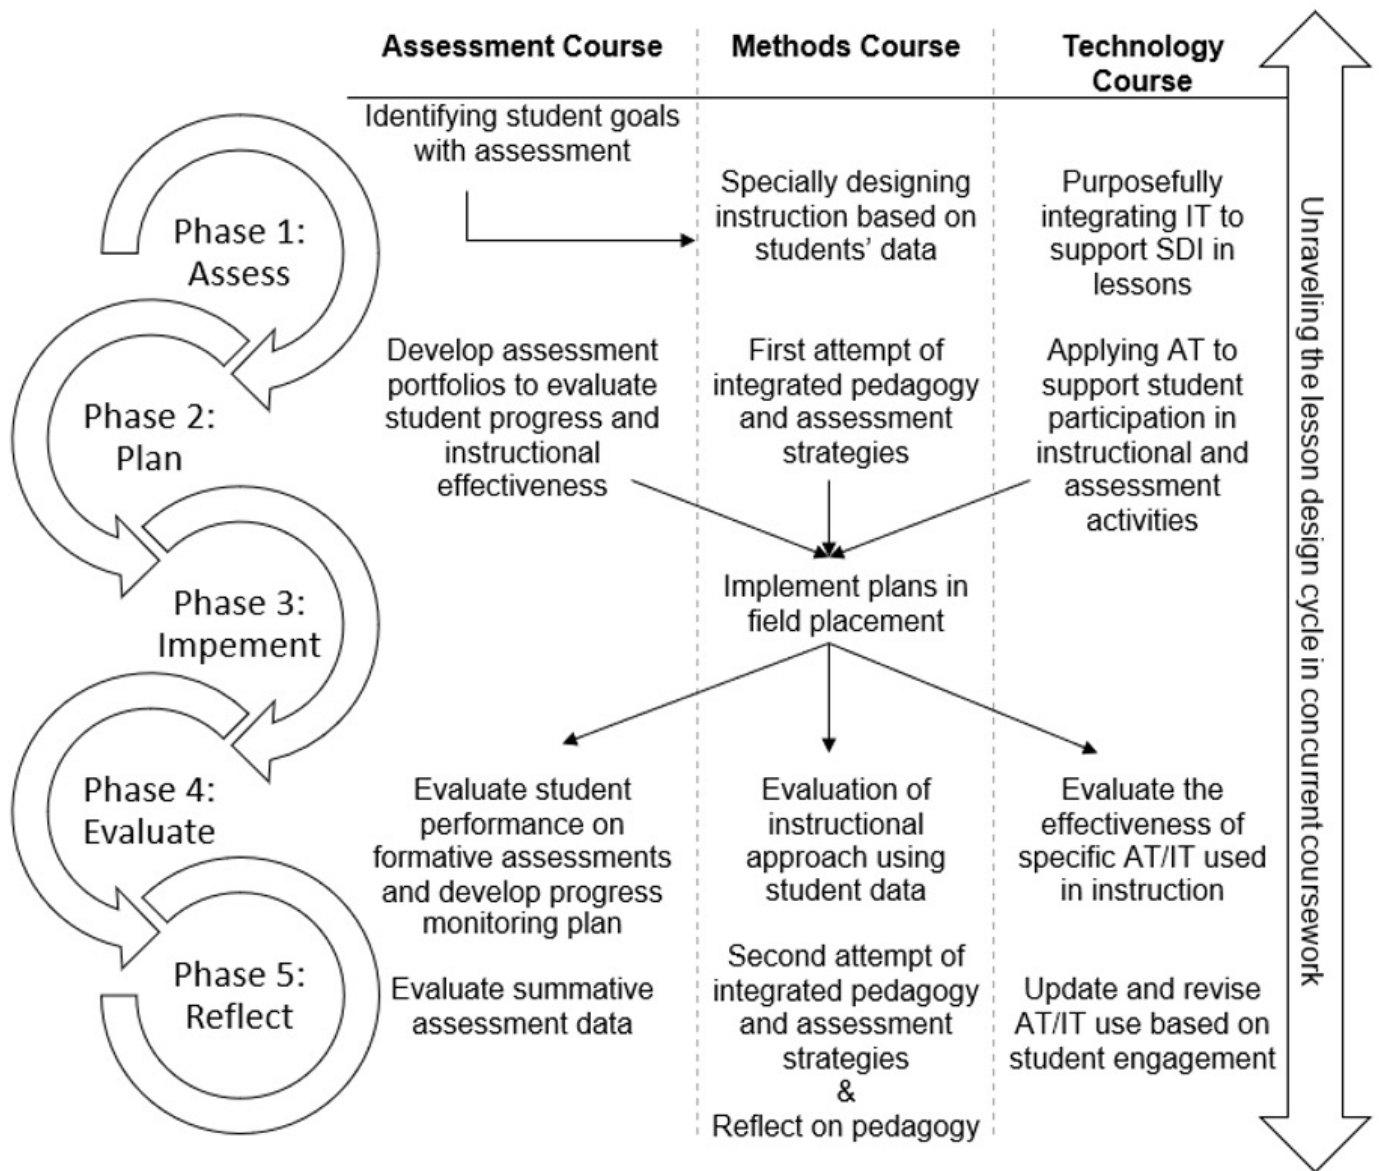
Assessment Course

Methods Course

Technology Course

Phase 1: Assess

Phase 2: Plan

Phase 3: Impement

Phase 4: Evaluate

Phase 5: Reflect

Identifying student goals with assessment

Specially designing instruction based on students' data

Purposefully integrating IT to support SDI in lessons

Develop assessment portfolios to evaluate student progress and instructional effectiveness

First attempt of integrated pedagogy and assessment strategies

Applying AT to support student participation in instructional and assessment activities

Implement plans in field placement

Evaluate student performance on formative assessments and develop progress monitoring plan

Evaluation of instructional approach using student data

Evaluate the effectiveness of specific AT/IT used in instruction

Evaluate summative assessment data

Second attempt of integrated pedagogy and assessment strategies
&
Reflect on pedagogy

Update and revise AT/IT use based on student engagement

Unraveling the lesson design cycle in concurrent coursework